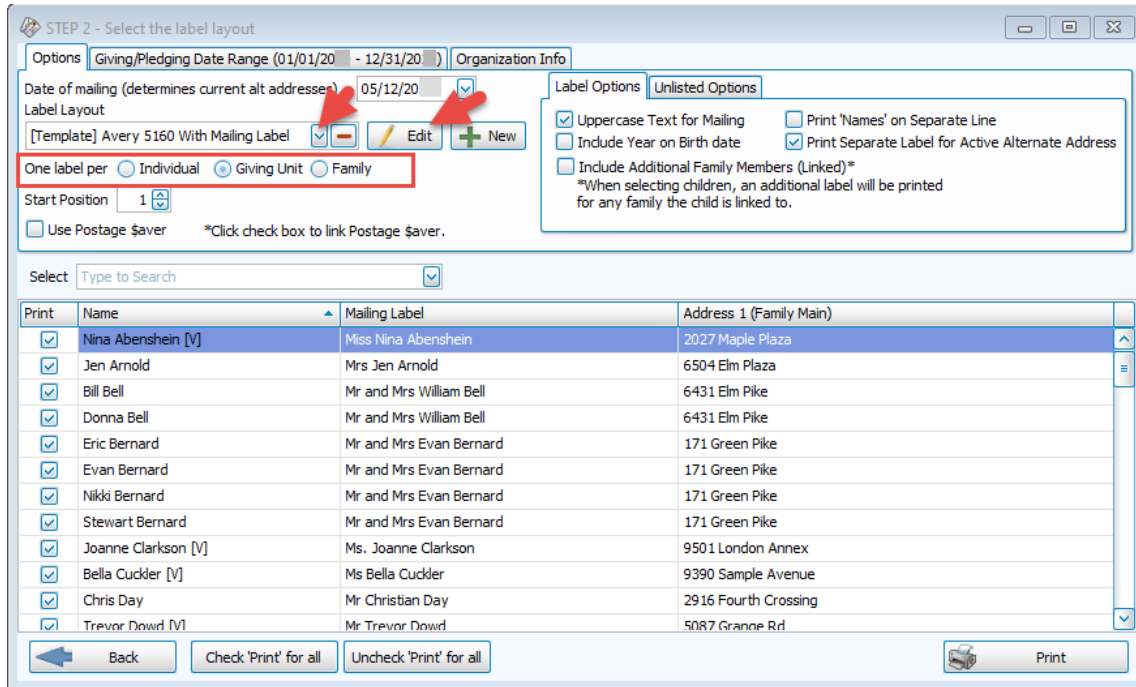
STEP 2 - Select the label layout

Options | Giving/Pledging Date Range (01/01/20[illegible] - 12/31/20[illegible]) | Organization Info

Date of mailing (determines current alt addresses) 05/12/20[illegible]
Label Layout
[Template] Avery 5160 With Mailing Label
Edit
New

One label per Individual Giving Unit Family

Start Position 1

Use Postage $aver *Click check box to link Postage $aver.

Label Options | Unlisted Options

Uppercase Text for Mailing
Print 'Names' on Separate Line
Include Year on Birth date
Print Separate Label for Active Alternate Address
Include Additional Family Members (Linked)*
*When selecting children, an additional label will be printed for any family the child is linked to.

Select Type to Search

| Print | Name | Mailing Label | Address 1 (Family Main) |
|---|---|---|---|
| ☑ | Nina Abenshein [V] | Miss Nina Abenshein | 2027 Maple Plaza |
| ☑ | Jen Arnold | Mrs Jen Arnold | 6504 Elm Plaza |
| ☑ | Bill Bell | Mr and Mrs William Bell | 6431 Elm Pike |
| ☑ | Donna Bell | Mr and Mrs William Bell | 6431 Elm Pike |
| ☑ | Eric Bernard | Mr and Mrs Evan Bernard | 171 Green Pike |
| ☑ | Evan Bernard | Mr and Mrs Evan Bernard | 171 Green Pike |
| ☑ | Nikki Bernard | Mr and Mrs Evan Bernard | 171 Green Pike |
| ☑ | Stewart Bernard | Mr and Mrs Evan Bernard | 171 Green Pike |
| ☑ | Joanne Clarkson [V] | Ms. Joanne Clarkson | 9501 London Annex |
| ☑ | Bella Cuckler [V] | Ms Bella Cuckler | 9390 Sample Avenue |
| ☑ | Chris Day | Mr Christian Day | 2916 Fourth Crossing |
| ☑ | Trevor Dowd [V] | Mr Trevor Dowd | 5087 Grange Rd |

Back
Check 'Print' for all
Uncheck 'Print' for all
Print